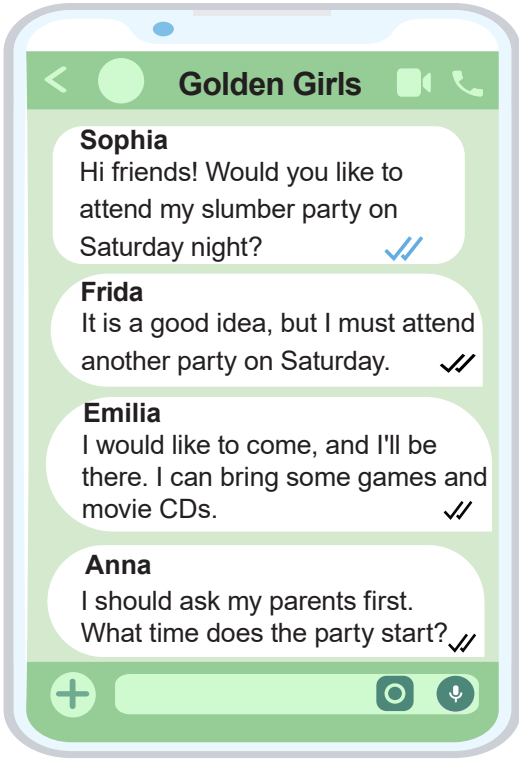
Golden Girls

Sophia
Hi friends! Would you like to attend my slumber party on Saturday night?

Frida
It is a good idea, but I must attend another party on Saturday.

Emilia
I would like to come, and I'll be there. I can bring some games and movie CDs.

Anna
I should ask my parents first. What time does the party start?